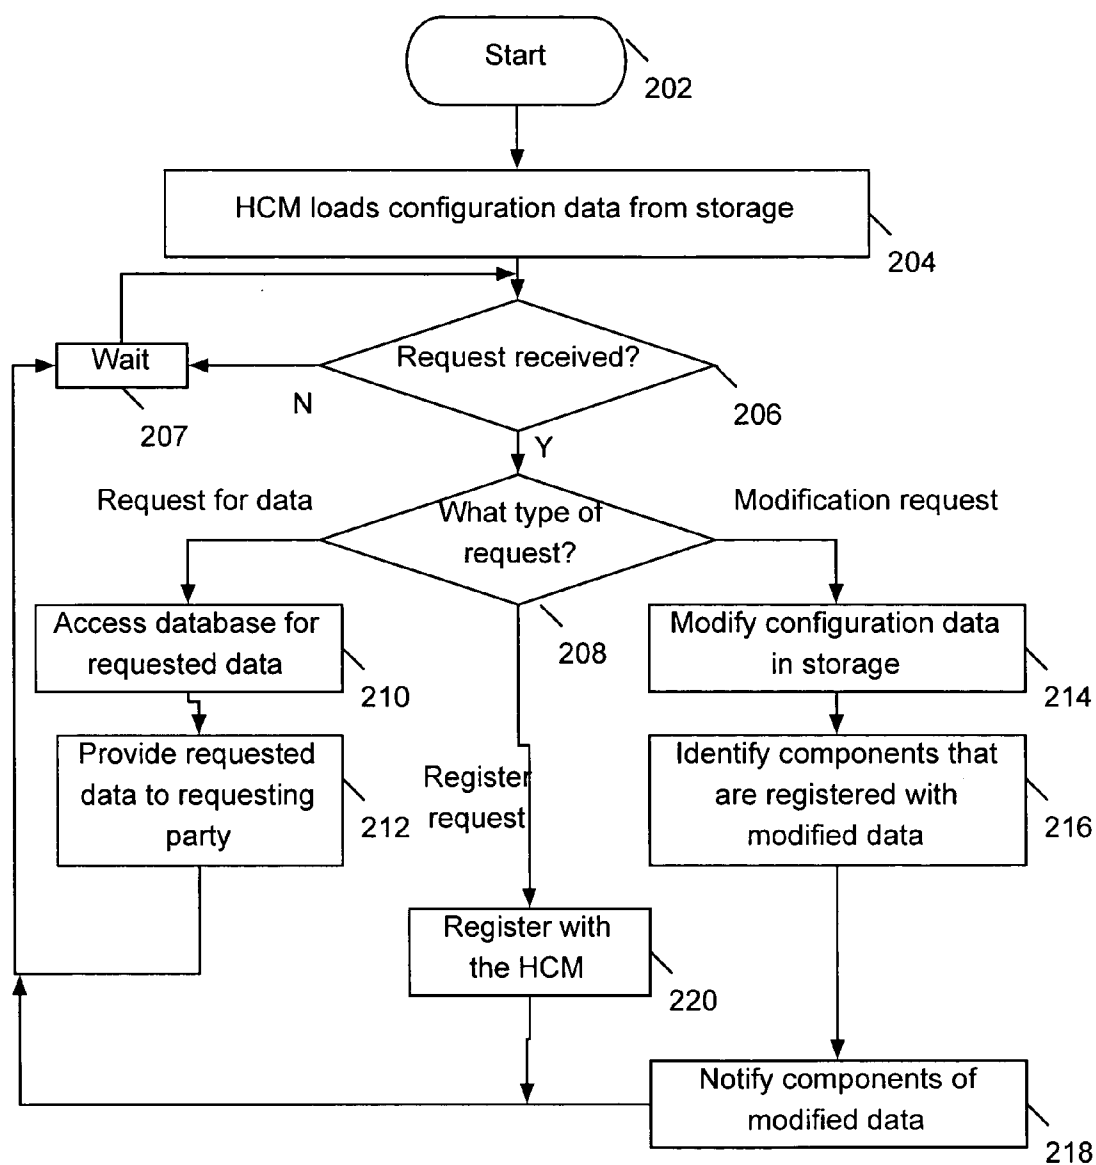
Start

202

HCM loads configuration data from storage

204

Wait

207

N

Request received?

206

Y

Request for data

What type of request?

Modification request

208

Access database for requested data

210

Provide requested data to requesting party

212

Register request

Modify configuration data in storage

214

Identify components that are registered with modified data

216

Register with the HCM

220

Notify components of modified data

218